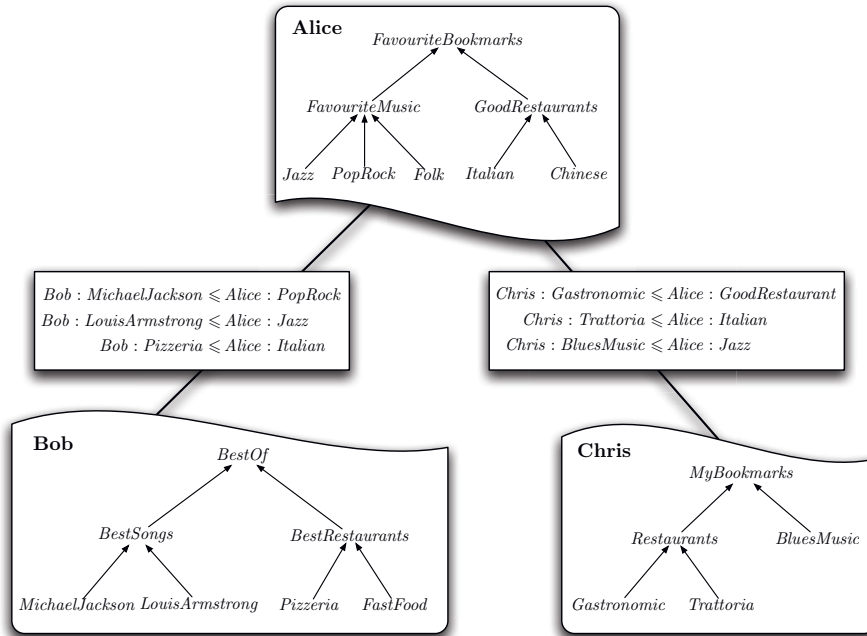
**Alice**

*FavouriteBookmarks*

*FavouriteMusic*   *GoodRestaurants*

*Jazz*   *PopRock*   *Folk*   *Italian*   *Chinese*

$Bob : MichaelJackson \leqslant Alice : PopRock$
$Bob : LouisArmstrong \leqslant Alice : Jazz$
$Bob : Pizzeria \leqslant Alice : Italian$

$Chris : Gastronomic \leqslant Alice : GoodRestaurant$
$Chris : Trattoria \leqslant Alice : Italian$
$Chris : BluesMusic \leqslant Alice : Jazz$

**Bob**

*BestOf*

*BestSongs*   *BestRestaurants*

*MichaelJackson*   *LouisArmstrong*   *Pizzeria*   *FastFood*

**Chris**

*MyBookmarks*

*Restaurants*   *BluesMusic*

*Gastronomic*   *Trattoria*